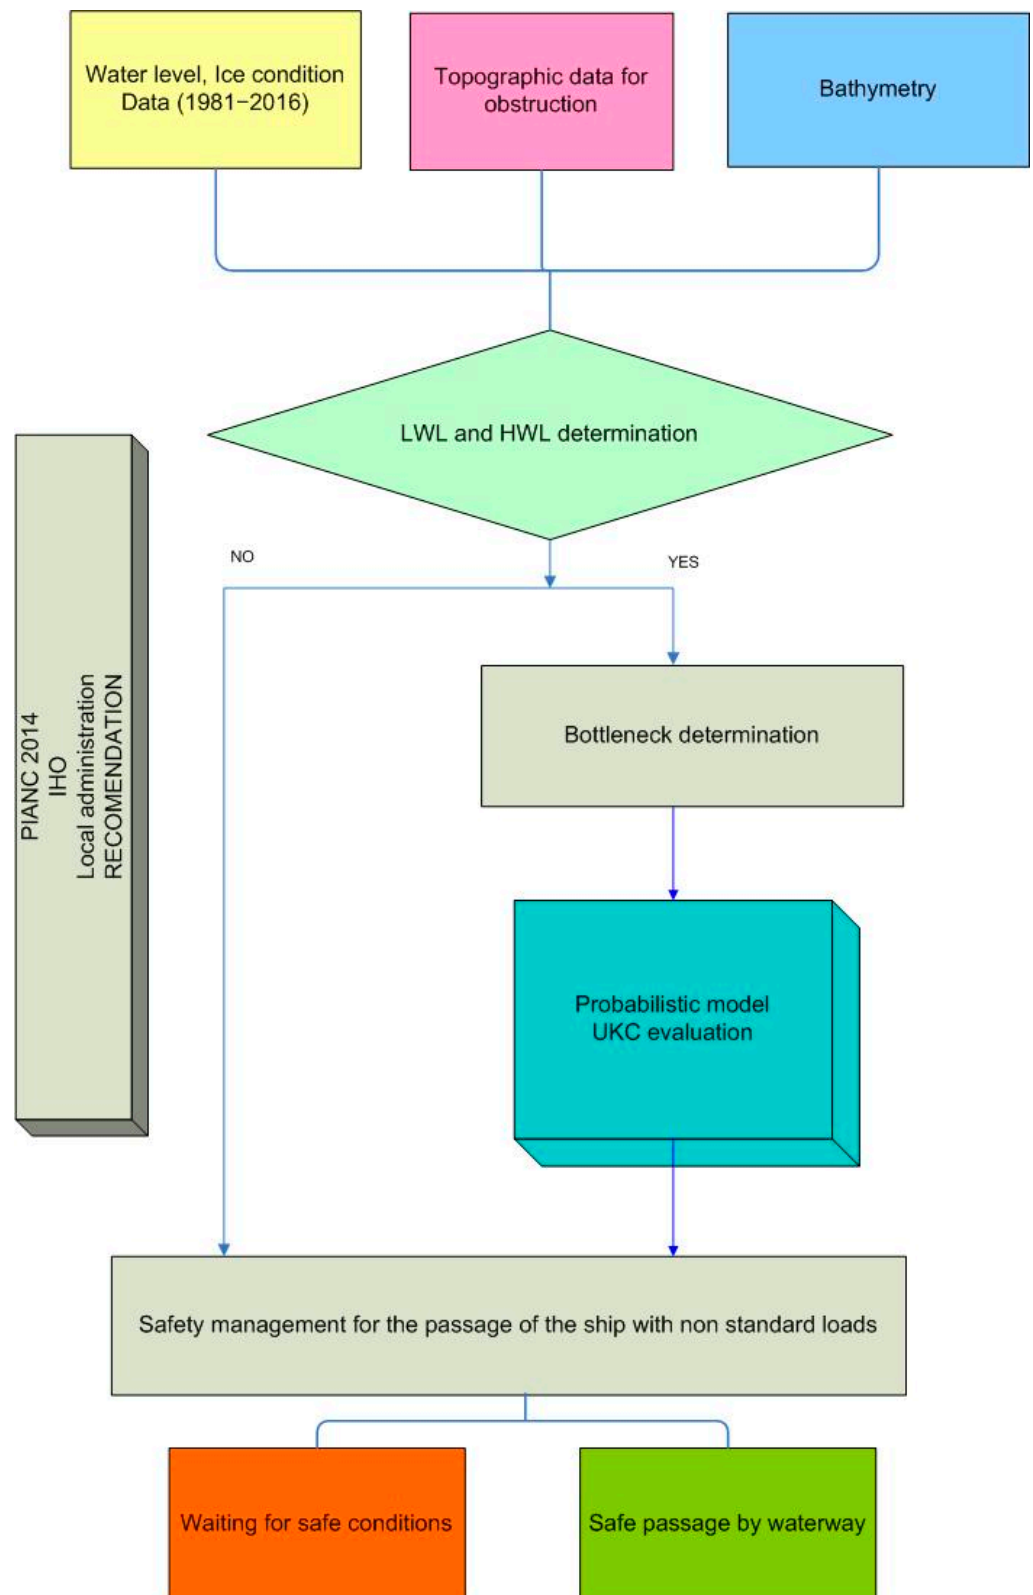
Water level, Ice condition Data (1981−2016)

Topographic data for obstruction

Bathymetry

LWL and HWL determination

PIANC 2014
IHO
Local administration
RECOMENDATION

NO

YES

Bottleneck determination

Probabilistic model
UKC evaluation

Safety management for the passage of the ship with non standard loads

Waiting for safe conditions

Safe passage by waterway